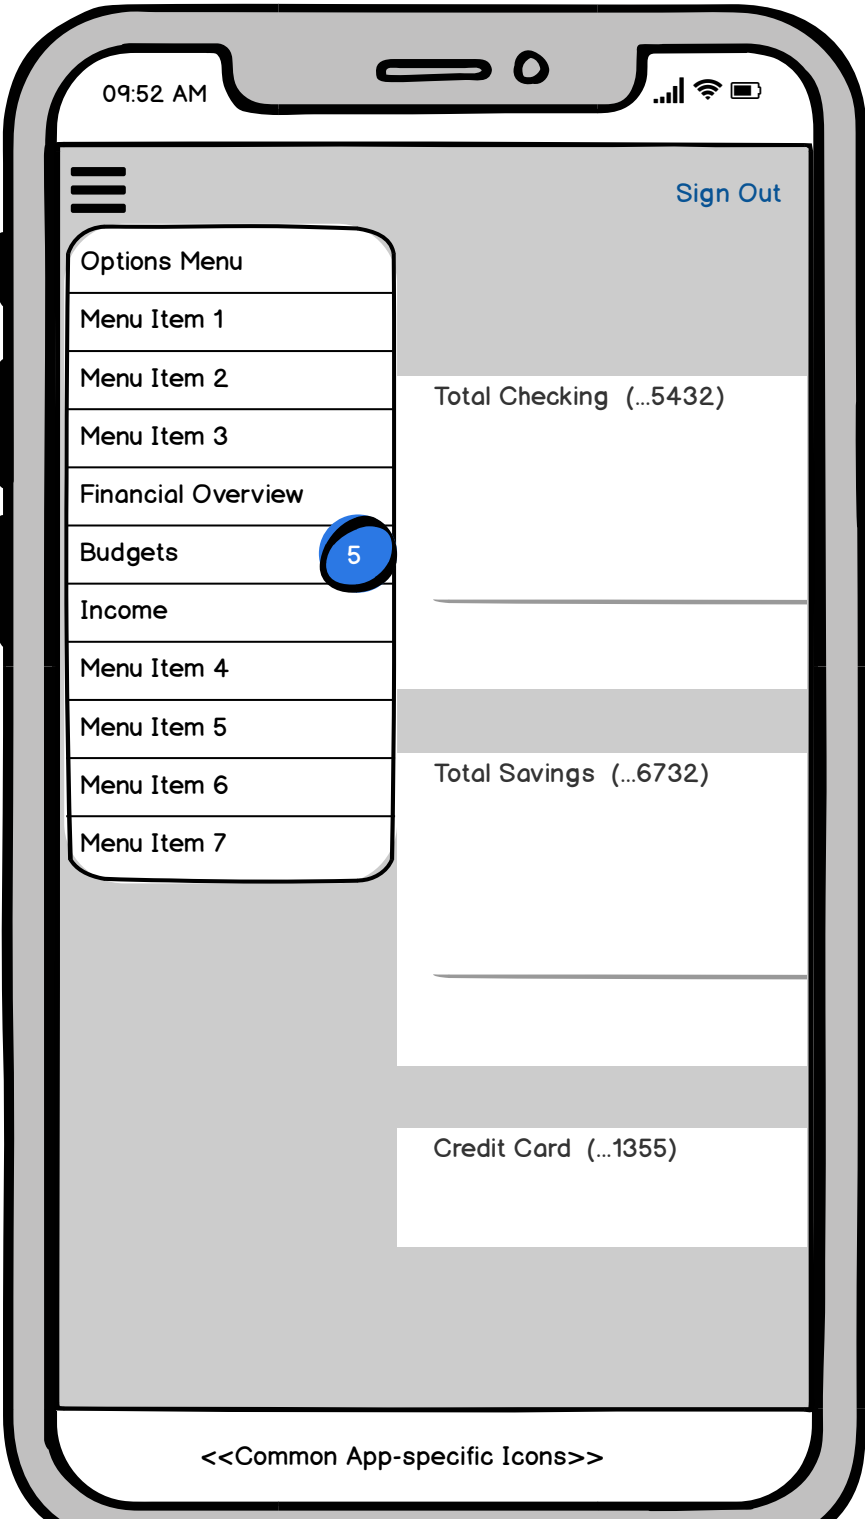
09:52 AM

Sign Out

Options Menu
Menu Item 1
Menu Item 2
Menu Item 3
Financial Overview
Budgets 5
Income
Menu Item 4
Menu Item 5
Menu Item 6
Menu Item 7

Total Checking (...5432)

Total Savings (...6732)

Credit Card (...1355)

<<Common App-specific Icons>>